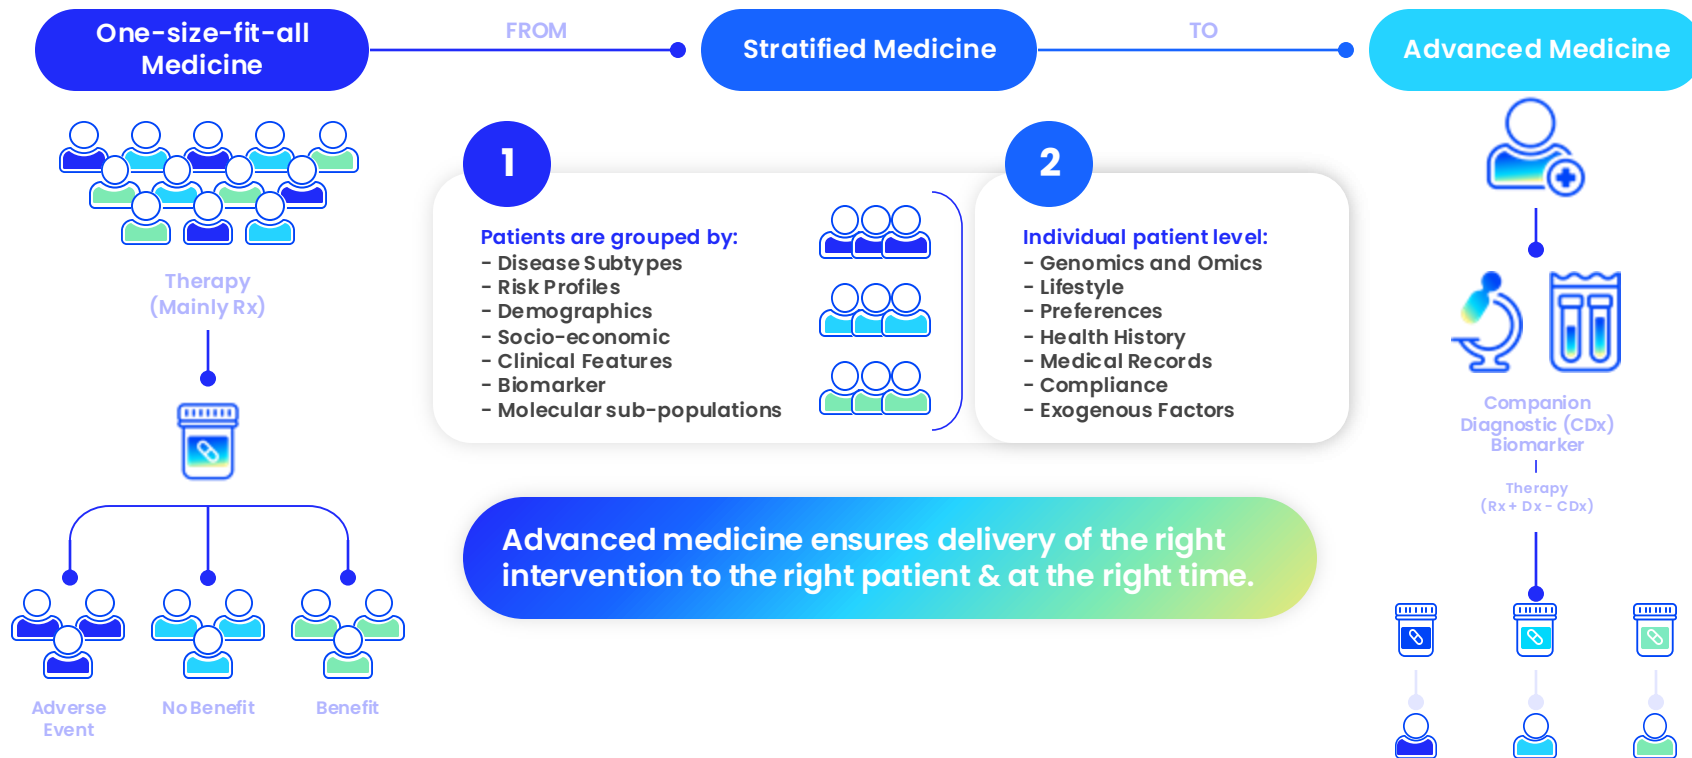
One-size-fit-all Medicine

FROM

Stratified Medicine

TO

Advanced Medicine

Therapy (Mainly Rx)

Adverse Event

No Benefit

Benefit

1

Patients are grouped by:
- Disease Subtypes
- Risk Profiles
- Demographics
- Socio-economic
- Clinical Features
- Biomarker
- Molecular sub-populations

2

Individual patient level:
- Genomics and Omics
- Lifestyle
- Preferences
- Health History
- Medical Records
- Compliance
- Exogenous Factors

Advanced medicine ensures delivery of the right intervention to the right patient & at the right time.

Companion Diagnostic (CDx) Biomarker

Therapy (Rx + Dx - CDx)